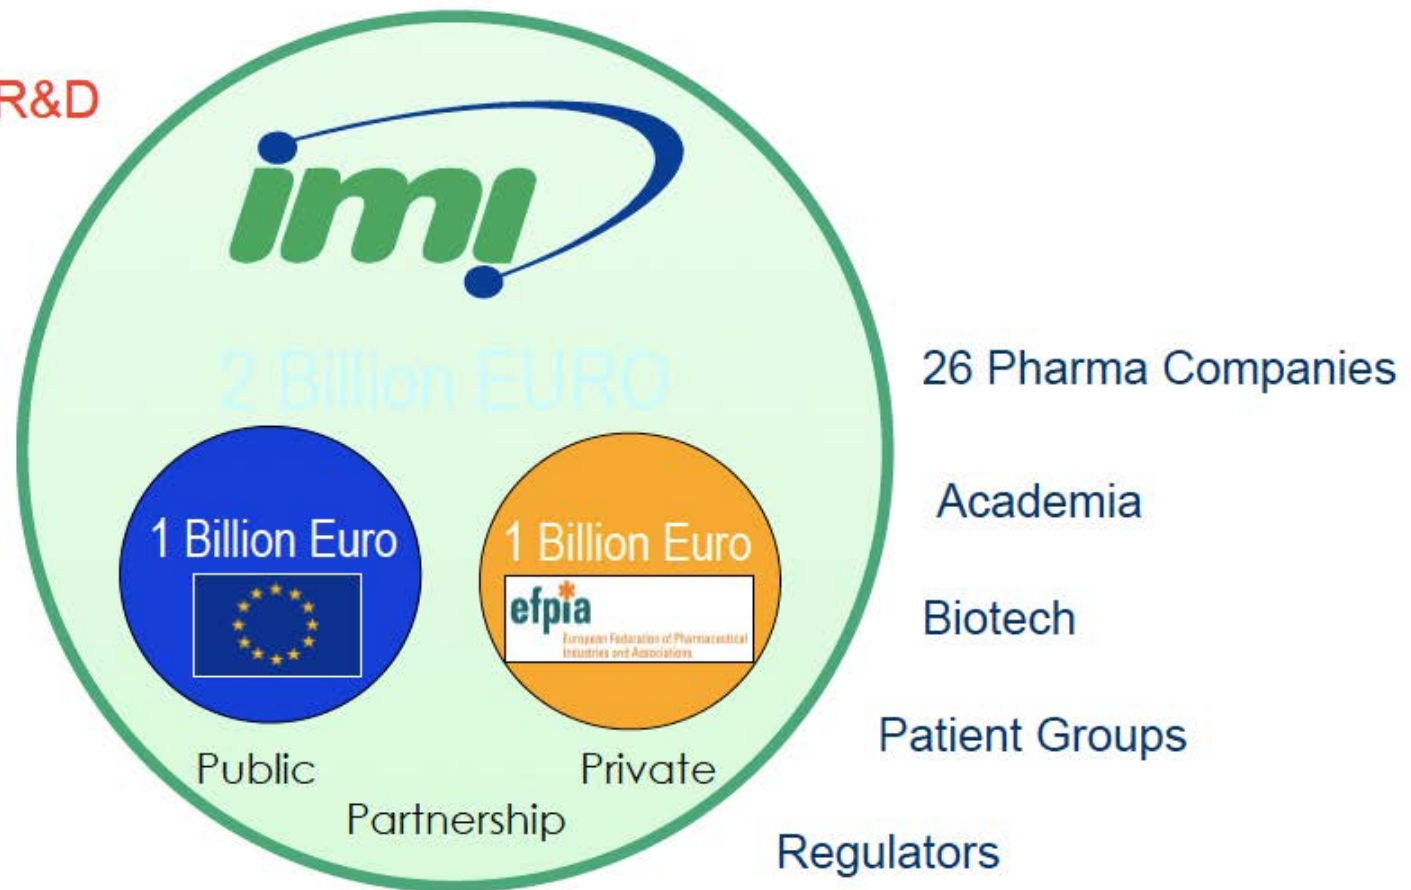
R&D

imi

2 Billion EURO

1 Billion Euro

1 Billion Euro

efpia
European Federation of Pharmaceutical Industries and Associations

Public

Private

Partnership

26 Pharma Companies

Academia

Biotech

Patient Groups

Regulators